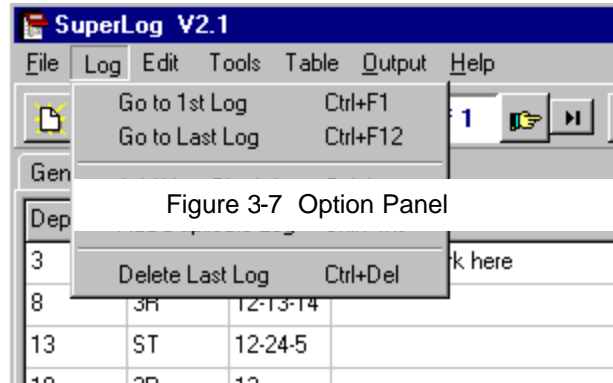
SuperLog V2.1

File Log Edit Tools Table Output Help

Go to 1st Log Ctrl+F1
Go to Last Log Ctrl+F12

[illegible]

Delete Last Log Ctrl+Del

f 1

Gen

Dep

Figure 3-7 Option Panel

| Dep | | | |
|---|---|---|---|
| 3 | | | k here |
| 8 | 3R | 12-13-14 | |
| 13 | ST | 12-24-5 | |
| 18 | 2R | 13 | |